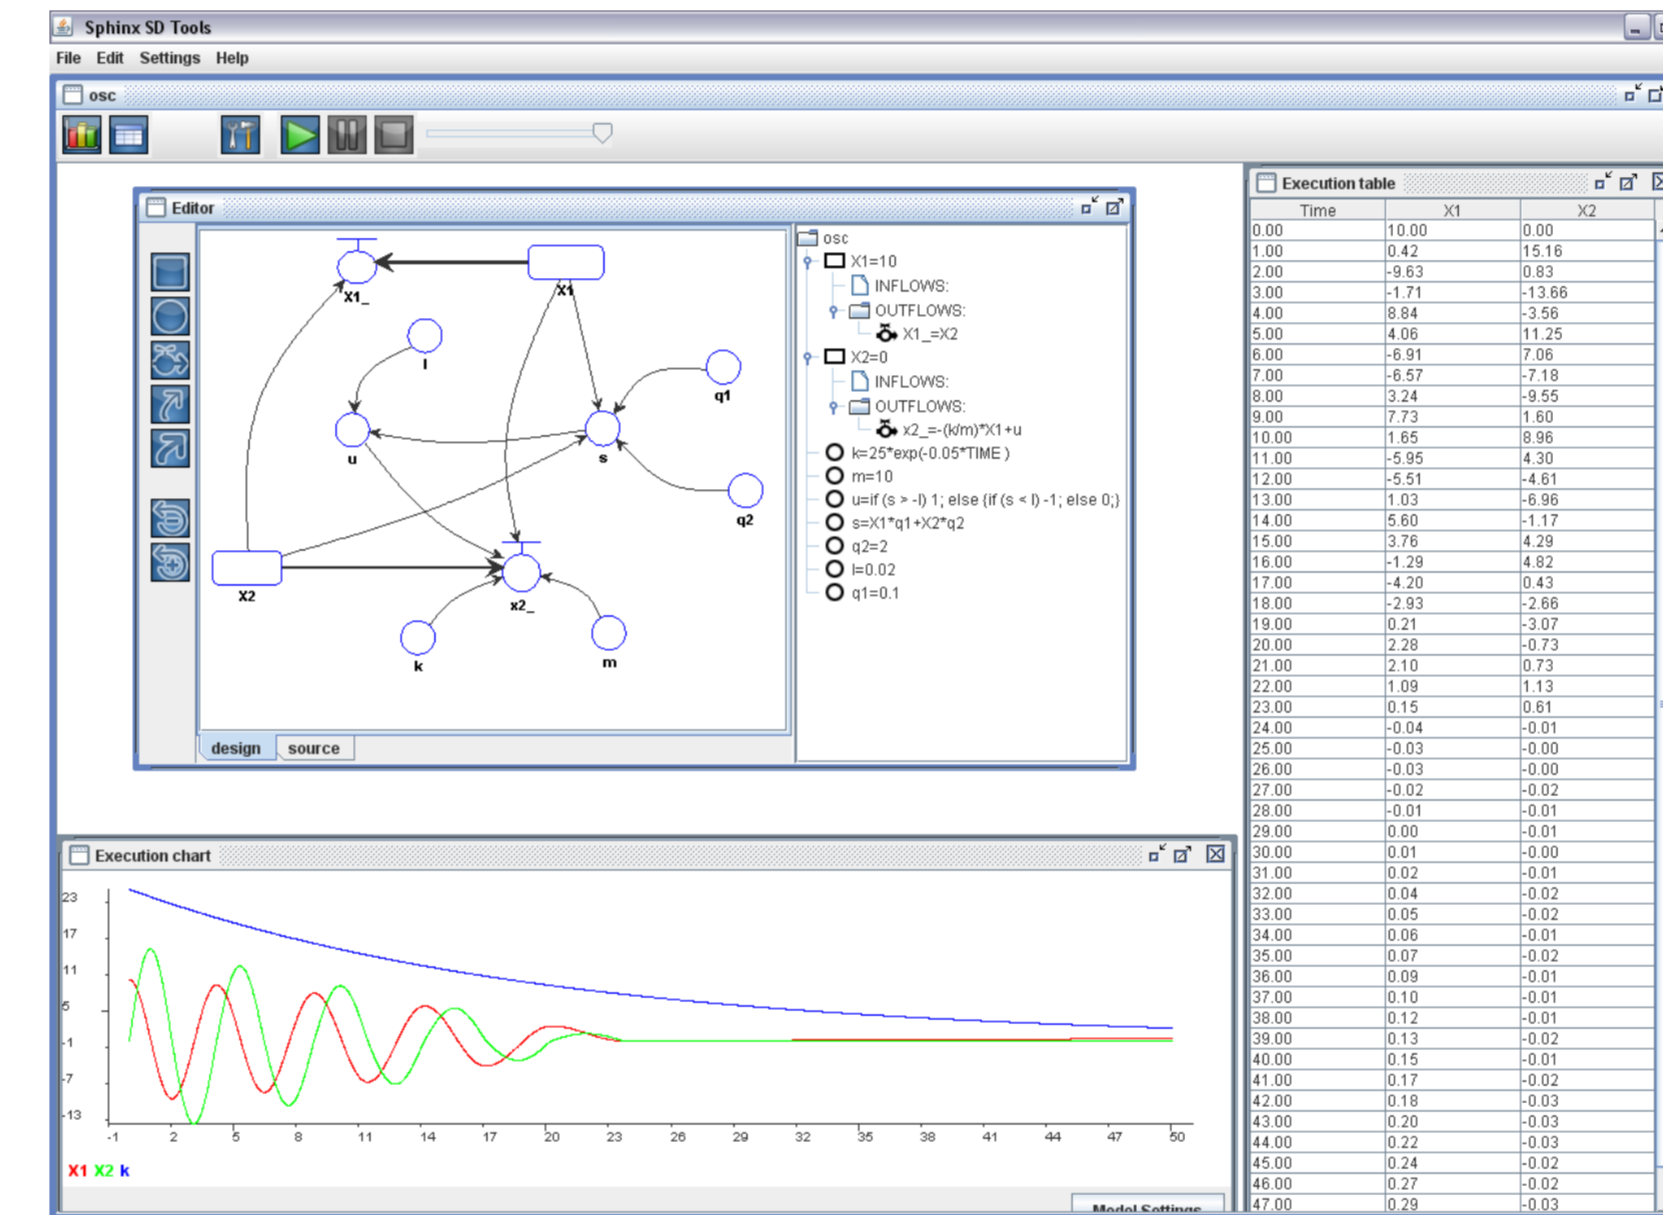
Sphinx SD Tools

File Edit Settings Help

osc

Editor

X1_
X1
l
q1
u
s
q2
X2
x2_
k
m

design source

osc
X1=10
INFLOWS:
OUTFLOWS:
X1_=X2
X2=0
INFLOWS:
OUTFLOWS:
x2_=-(k/m)*X1+u
k=25*exp(-0.05*TIME)
m=10
u=if (s > -l) 1; else {if (s < l) -1; else 0;}
s=X1*q1+X2*q2
q2=2
l=0.02
q1=0.1

Execution table

| Time | X1 | X2 |
|---|---|---|
| 0.00 | 10.00 | 0.00 |
| 1.00 | 0.42 | 15.16 |
| 2.00 | -9.63 | 0.83 |
| 3.00 | -1.71 | -13.66 |
| 4.00 | 8.84 | -3.56 |
| 5.00 | 4.06 | 11.25 |
| 6.00 | -6.91 | 7.06 |
| 7.00 | -6.57 | -7.18 |
| 8.00 | 3.24 | -9.55 |
| 9.00 | 7.73 | 1.60 |
| 10.00 | 1.65 | 8.96 |
| 11.00 | -5.95 | 4.30 |
| 12.00 | -5.51 | -4.61 |
| 13.00 | 1.03 | -6.96 |
| 14.00 | 5.60 | -1.17 |
| 15.00 | 3.76 | 4.29 |
| 16.00 | -1.29 | 4.82 |
| 17.00 | -4.20 | 0.43 |
| 18.00 | -2.93 | -2.66 |
| 19.00 | 0.21 | -3.07 |
| 20.00 | 2.28 | -0.73 |
| 21.00 | 2.10 | 0.73 |
| 22.00 | 1.09 | 1.13 |
| 23.00 | 0.15 | 0.61 |
| 24.00 | -0.04 | -0.01 |
| 25.00 | -0.03 | -0.00 |
| 26.00 | -0.03 | -0.00 |
| 27.00 | -0.02 | -0.02 |
| 28.00 | -0.01 | -0.01 |
| 29.00 | 0.00 | -0.01 |
| 30.00 | 0.01 | -0.00 |
| 31.00 | 0.02 | -0.01 |
| 32.00 | 0.04 | -0.02 |
| 33.00 | 0.05 | -0.02 |
| 34.00 | 0.06 | -0.01 |
| 35.00 | 0.07 | -0.02 |
| 36.00 | 0.09 | -0.01 |
| 37.00 | 0.10 | -0.01 |
| 38.00 | 0.12 | -0.01 |
| 39.00 | 0.13 | -0.02 |
| 40.00 | 0.15 | -0.01 |
| 41.00 | 0.17 | -0.02 |
| 42.00 | 0.18 | -0.03 |
| 43.00 | 0.20 | -0.03 |
| 44.00 | 0.22 | -0.03 |
| 45.00 | 0.24 | -0.02 |
| 46.00 | 0.27 | -0.02 |
| 47.00 | 0.29 | -0.03 |

Execution chart

23
17
11
5
-1
-7
-13

-1 2 5 8 11 14 17 20 23 26 29 32 35 38 41 44 47 50

X1 X2 k

Model Settings